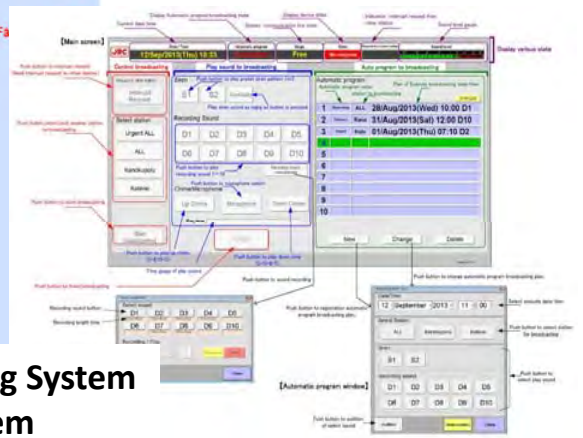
Fs

[Main screen]

JRC

12/Sep/2013(Thu) 10:03

Free

Display various state

Control broadcasting

Play sound to broadcasting

Auto program to broadcasting

Urgent ALL

ALL

Kandukpalu

Kaliena

S1

S2

Recording Sound

D1 D2 D3 D4 D5

D6 D7 D8 D9 D10

Automatic program

1 28/Aug/2013(Wed) 10:00 D1

2 31/Aug/2013(Sat) 12:00 D10

3 01/Aug/2013(Thu) 07:10 D2

4

5

6

7

8

9

10

New

Change

Delete

Recording sound button

Recording length time

D1 D2 D3 D4 D5

D6 D7 D8 D9 D10

12 September 2013 11 00

ALL

S1 S2

D1 D2 D3 D4 D5

D6 D7 D8 D9 D10

[Automatic program window]

Select execute date time

Push button to select station for broadcasting

Push button to select play sound

Push button to sound recording

Push button to change automatic program broadcasting plan

Push button to registration automatic program broadcasting plan

g System

em